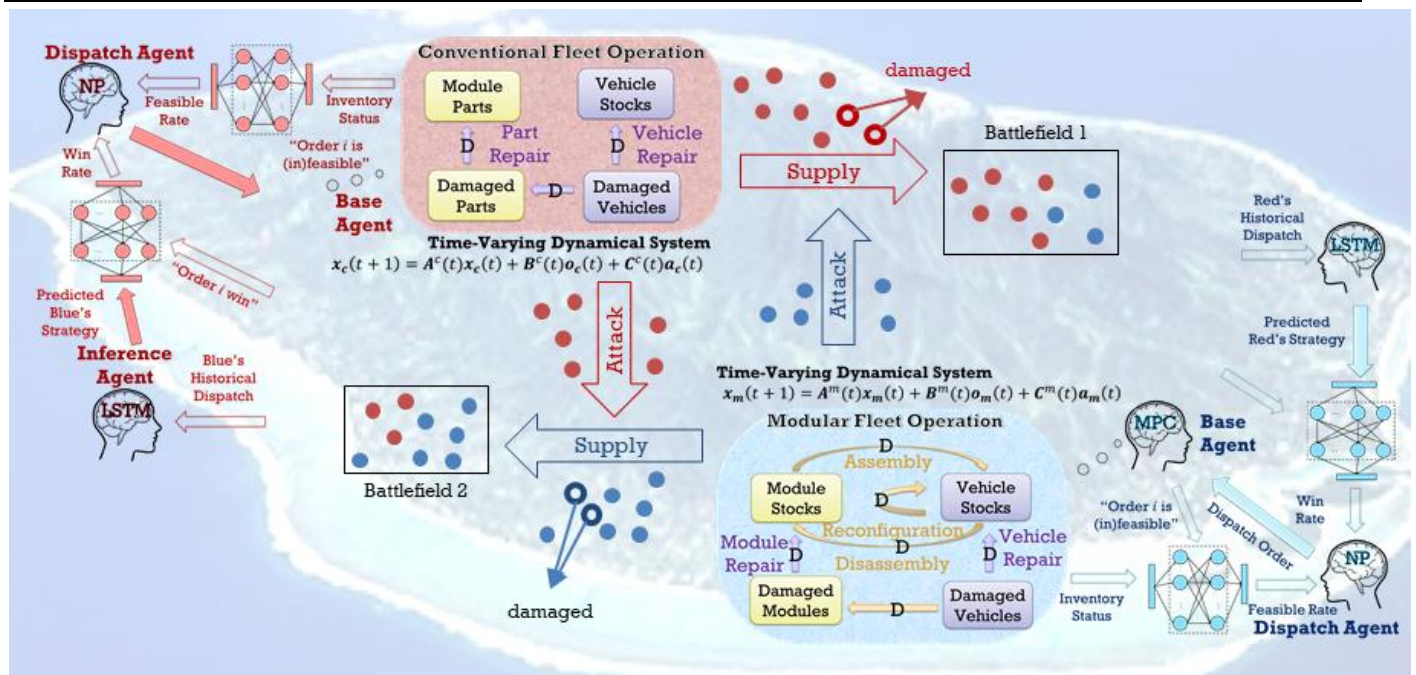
Dispatch Agent

NP

Feasible Rate

Inventory Status

"Order $i$ is (in)feasible"

Win Rate

Base Agent

"Order $i$ win"

Predicted Blue's Strategy

Inference Agent

Blue's Historical Dispatch

LSTM

Conventional Fleet Operation

Module Parts

Vehicle Stocks

Part Repair

Vehicle Repair

D

D

Damaged Parts

D

Damaged Vehicles

Time-Varying Dynamical System

$x_c(t+1) = A^c(t)x_c(t) + B^c(t)o_c(t) + C^c(t)a_c(t)$

damaged

Battlefield 1

Supply

Attack

Attack

Red's Historical Dispatch

LSTM

Predicted Red's Strategy

Battlefield 2

Supply

damaged

Time-Varying Dynamical System

$x_m(t+1) = A^m(t)x_m(t) + B^m(t)o_m(t) + C^m(t)a_m(t)$

Modular Fleet Operation

D

Assembly

Module Stocks

D

Vehicle Stocks

Reconfiguration

D

Disassembly

Module Repair

D

Vehicle Repair

D

Damaged Modules

D

Damaged Vehicles

MPC

Base Agent

"Order $i$ is (in)feasible"

Dispatch Order

Win Rate

Inventory Status

Feasible Rate

NP

Dispatch Agent